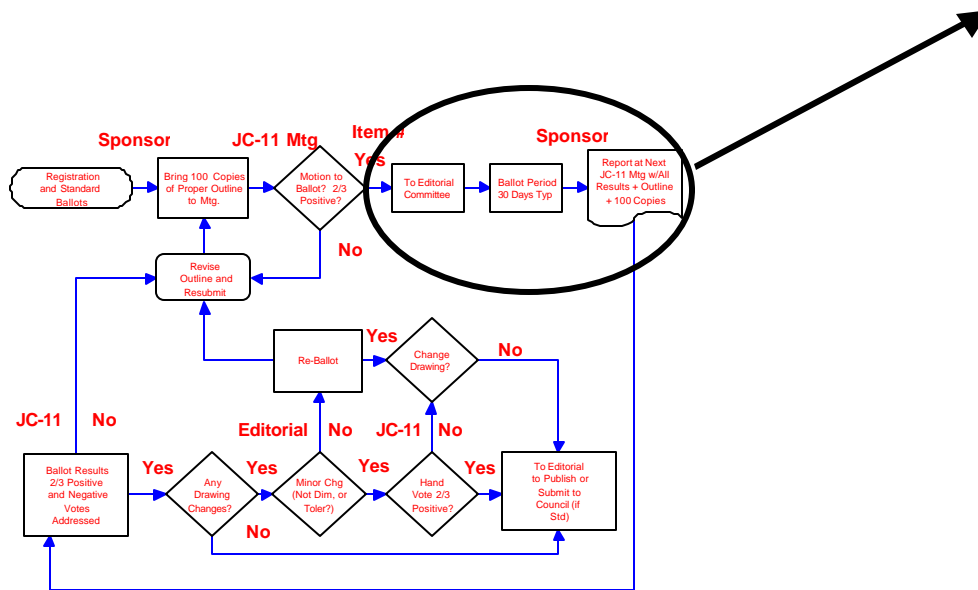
Sponsor

JC-11 Mtg

Item #

Yes

Sponsor

Registration and Standard Ballots

Bring 100 Copies of Proper Outline to Mtg.

Motion to Ballot? 2/3 Positive?

To Editorial Committee

Ballot Period 30 Days Typ

Report at Next JC-11 Mtg w/All Results + Outline + 100 Copies

No

Revise Outline and Resubmit

Yes

Re-Ballot

Change Drawing?

No

JC-11

No

Editorial

No

JC-11

No

Ballot Results 2/3 Positive and Negative Votes Addressed

Yes

Any Drawing Changes?

Yes

Minor Chg (Not Dim, or Toler?)

Yes

Hand Vote 2/3 Positive?

Yes

To Editorial to Publish or Submit to Council (if Std)

No